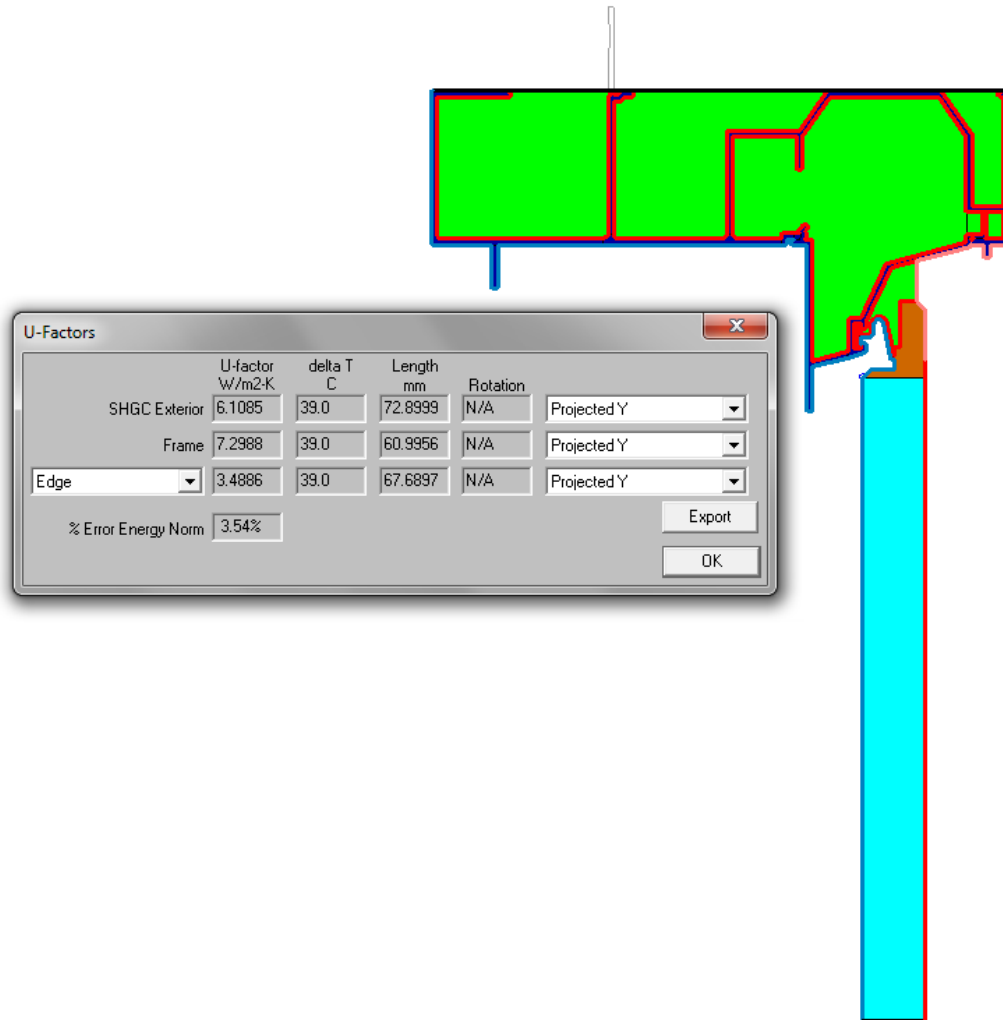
U-Factors

|  | U-factor W/m2-K | delta T C | Length mm | Rotation |  |
|---|---|---|---|---|---|
| SHGC Exterior | 6.1085 | 39.0 | 72.8999 | N/A | Projected Y |
| Frame | 7.2988 | 39.0 | 60.9956 | N/A | Projected Y |
| Edge | 3.4886 | 39.0 | 67.6897 | N/A | Projected Y |

% Error Energy Norm 3.54%

Export

OK